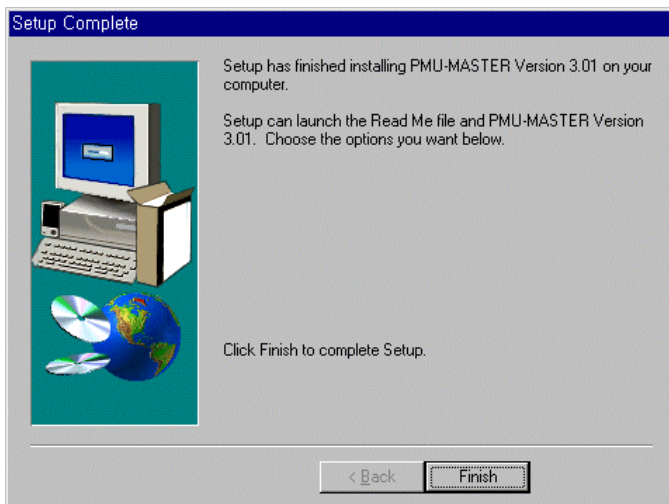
Setup Complete

Setup has finished installing PMU-MASTER Version 3.01 on your computer.

Setup can launch the Read Me file and PMU-MASTER Version 3.01. Choose the options you want below.

Click Finish to complete Setup.

< Back

Finish